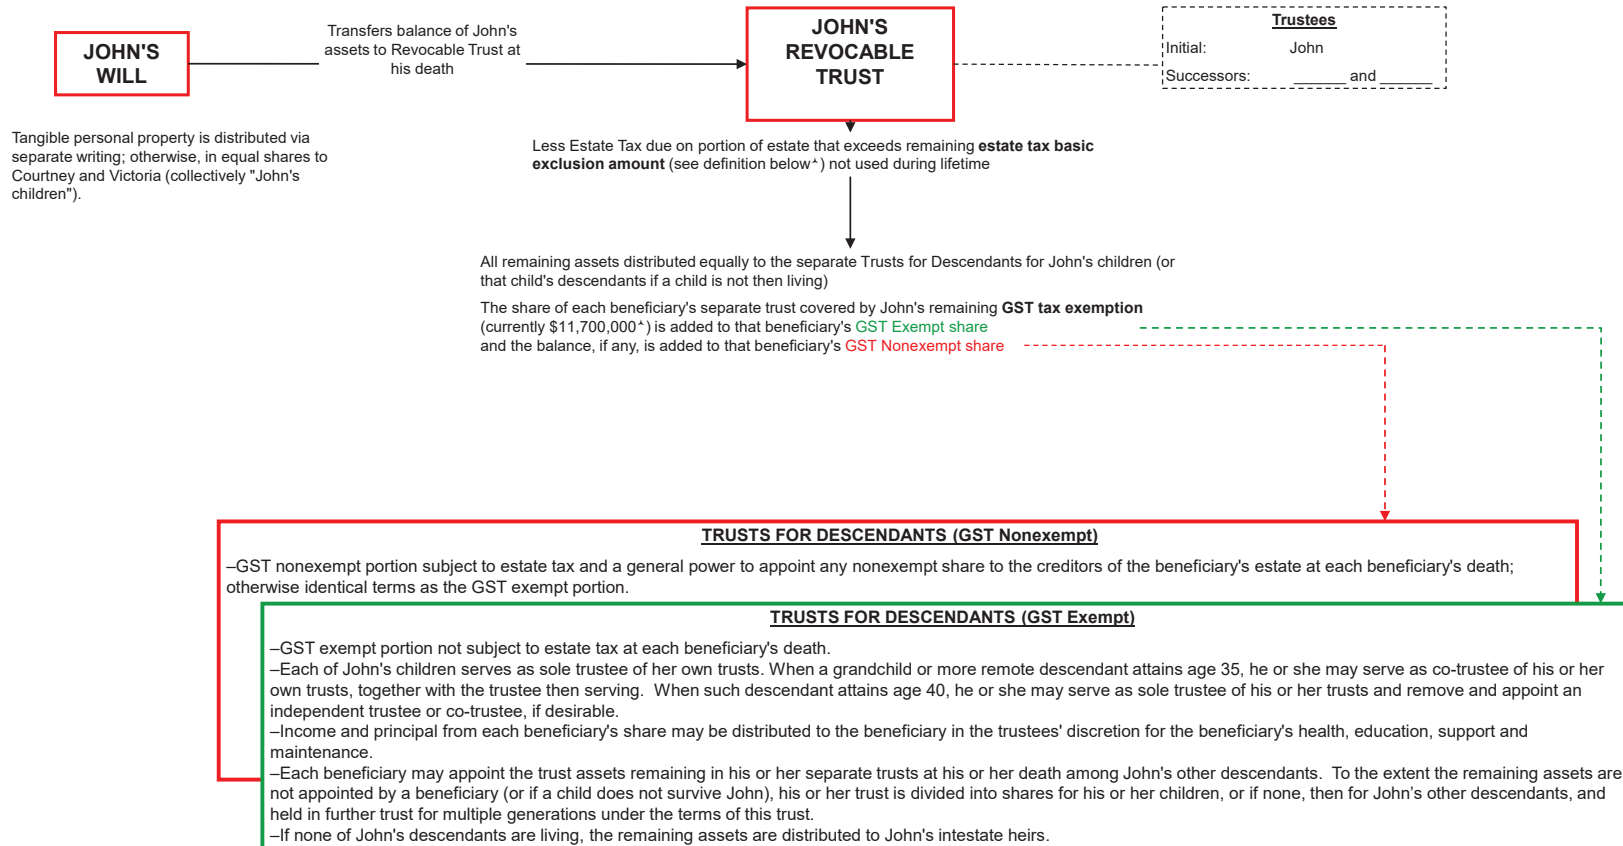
JOHN'S WILL

Transfers balance of John's assets to Revocable Trust at his death

JOHN'S REVOCABLE TRUST

Trustees
Initial: John
Successors: ______ and ______

Tangible personal property is distributed via separate writing; otherwise, in equal shares to Courtney and Victoria (collectively "John's children").

Less Estate Tax due on portion of estate that exceeds remaining **estate tax basic exclusion amount** (see definition below*) not used during lifetime

All remaining assets distributed equally to the separate Trusts for Descendants for John's children (or that child's descendants if a child is not then living)

The share of each beneficiary's separate trust covered by John's remaining **GST tax exemption** (currently \$11,700,000*) is added to that beneficiary's GST Exempt share and the balance, if any, is added to that beneficiary's GST Nonexempt share

TRUSTS FOR DESCENDANTS (GST Nonexempt)

–GST nonexempt portion subject to estate tax and a general power to appoint any nonexempt share to the creditors of the beneficiary's estate at each beneficiary's death; otherwise identical terms as the GST exempt portion.

TRUSTS FOR DESCENDANTS (GST Exempt)

–GST exempt portion not subject to estate tax at each beneficiary's death.
–Each of John's children serves as sole trustee of her own trusts. When a grandchild or more remote descendant attains age 35, he or she may serve as co-trustee of his or her own trusts, together with the trustee then serving. When such descendant attains age 40, he or she may serve as sole trustee of his or her trusts and remove and appoint an independent trustee or co-trustee, if desirable.
–Income and principal from each beneficiary's share may be distributed to the beneficiary in the trustees' discretion for the beneficiary's health, education, support and maintenance.
–Each beneficiary may appoint the trust assets remaining in his or her separate trusts at his or her death among John's other descendants. To the extent the remaining assets are not appointed by a beneficiary (or if a child does not survive John), his or her trust is divided into shares for his or her children, or if none, then for John's other descendants, and held in further trust for multiple generations under the terms of this trust.
–If none of John's descendants are living, the remaining assets are distributed to John's intestate heirs.